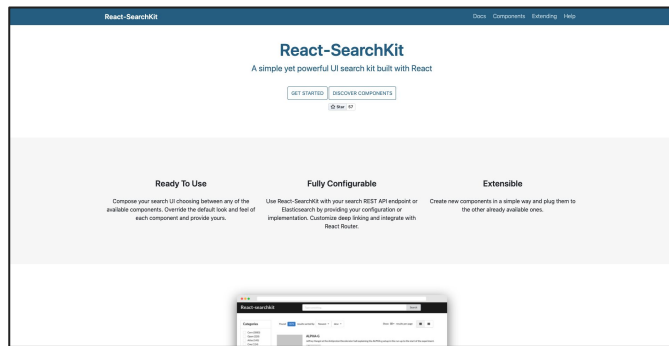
React-SearchKit

Docs Components Extending Help

React-SearchKit

A simple yet powerful UI search kit built with React

GET STARTED DISCOVER COMPONENTS

Star 57

Ready To Use

Compose your search UI choosing between any of the available components. Override the default look and feel of each component and provide yours.

Fully Configurable

Use React-SearchKit with your search REST API endpoint or Elasticsearch by providing your configuration or implementation. Customize deep linking and integrate with React Router.

Extensible

Create new components in a simple way and plug them to the other already available ones.

React-searchkit

Search

Categories

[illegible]